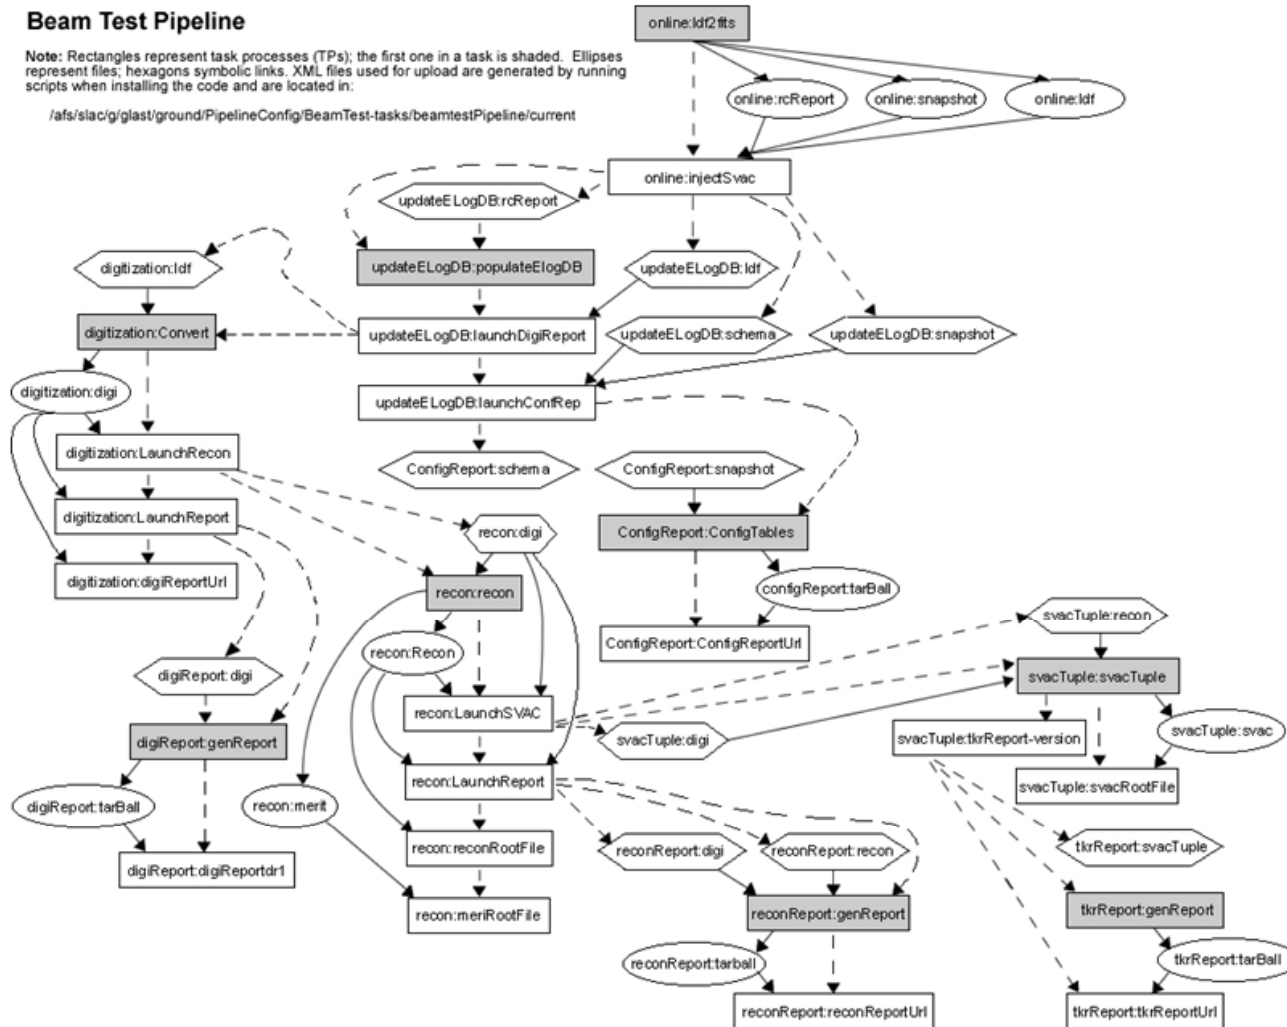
**Beam Test Pipeline**

**Note:** Rectangles represent task processes (TPs); the first one in a task is shaded. Ellipses represent files; hexagons symbolic links. XML files used for upload are generated by running scripts when installing the code and are located in:

/afs/slac/g/glast/ground/PipelineConfig/BeamTest-tasks/beamtestPipeline/current

online:ldf2fits

online:rcReport

online:snapshot

online:ldf

online:injectSvac

updateELogDB:rcReport

updateELogDB:populateElogDB

updateELogDB:ldf

digitization:ldf

digitization:Convert

updateELogDB:launchDigiReport

updateELogDB:schema

updateELogDB:snapshot

digitization:digi

updateELogDB:launchConfRep

digitization:LaunchRecon

ConfigReport:schema

ConfigReport:snapshot

digitization:LaunchReport

recon:digi

ConfigReport:ConfigTables

digitization:digiReportUrl

recon:recon

configReport:tarBall

ConfigReport:ConfigReportUrl

svacTuple:recon

recon:Recon

svacTuple:svacTuple

digiReport:digi

recon:LaunchSVAC

svacTuple:tkrReport-version

svacTuple:svac

digiReport:genReport

svacTuple:digi

recon:LaunchReport

svacTuple:svacRootFile

digiReport:tarBall

recon:merit

digiReport:digiReportdr1

recon:reconRootFile

reconReport:digi

reconReport:recon

tkrReport:svacTuple

recon:meriRootFile

reconReport:genReport

tkrReport:genReport

reconReport:tarball

tkrReport:tarBall

reconReport:reconReportUrl

tkrReport:tkrReportUrl